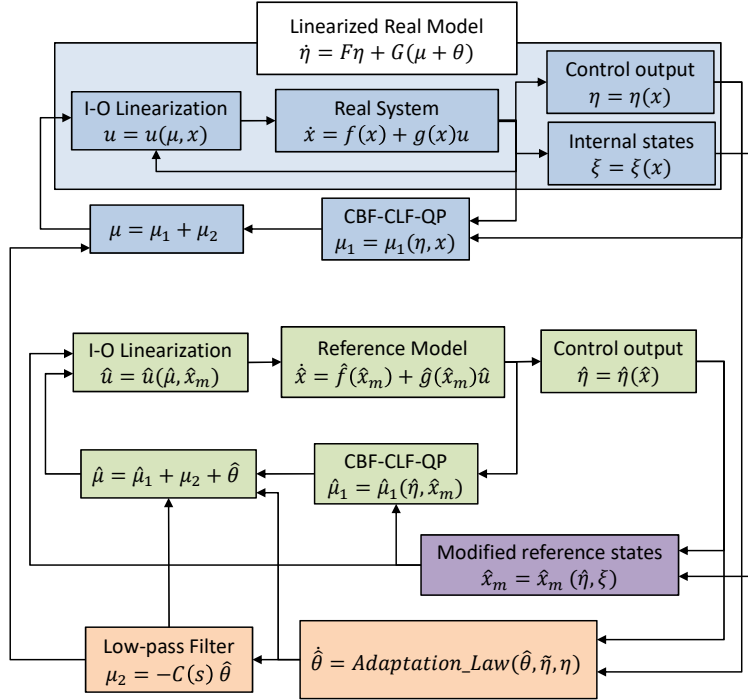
Linearized Real Model
$\dot{\eta} = F\eta + G(\mu + \theta)$

I-O Linearization
$u = u(\mu, x)$

Real System
$\dot{x} = f(x) + g(x)u$

Control output
$\eta = \eta(x)$

Internal states
$\xi = \xi(x)$

$\mu = \mu_1 + \mu_2$

CBF-CLF-QP
$\mu_1 = \mu_1(\eta, x)$

I-O Linearization
$\hat{u} = \hat{u}(\hat{\mu}, \hat{x}_m)$

Reference Model
$\dot{\hat{x}} = \hat{f}(\hat{x}_m) + \hat{g}(\hat{x}_m)\hat{u}$

Control output
$\hat{\eta} = \hat{\eta}(\hat{x})$

$\hat{\mu} = \hat{\mu}_1 + \mu_2 + \hat{\theta}$

CBF-CLF-QP
$\hat{\mu}_1 = \hat{\mu}_1(\hat{\eta}, \hat{x}_m)$

Modified reference states
$\hat{x}_m = \hat{x}_m(\hat{\eta}, \xi)$

Low-pass Filter
$\mu_2 = -C(s)\,\hat{\theta}$

$\dot{\hat{\theta}} = Adaptation\_Law(\hat{\theta}, \tilde{\eta}, \eta)$